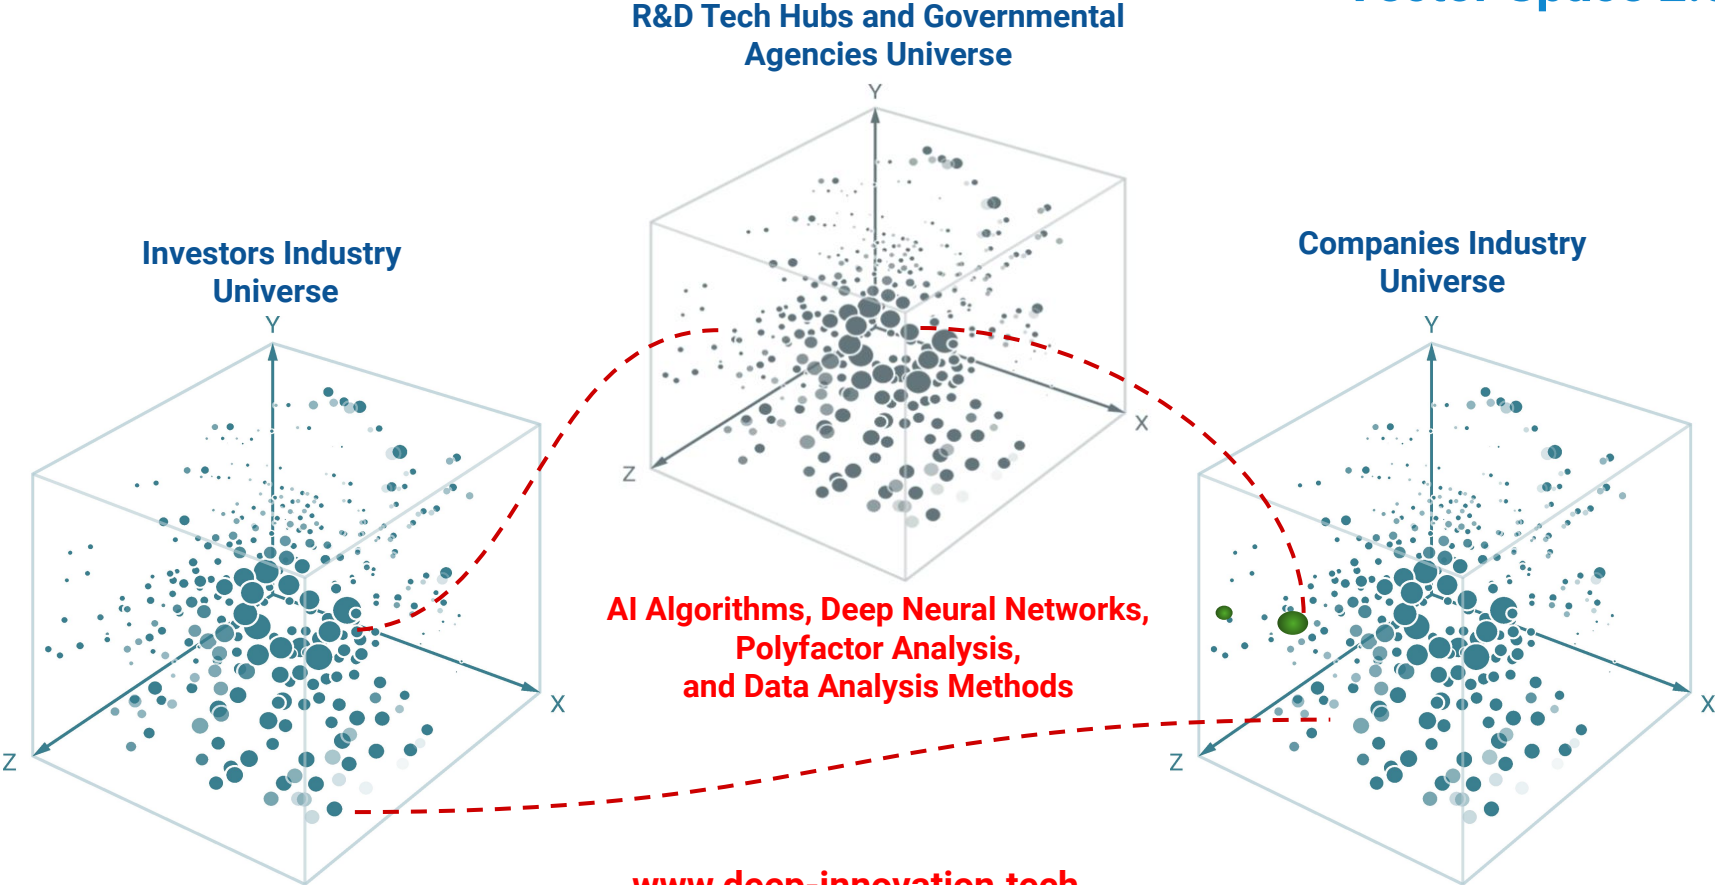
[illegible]

R&D Tech Hubs and Governmental Agencies Universe

Y

X

Z

Investors Industry Universe

Y

X

Z

Companies Industry Universe

Y

X

Z

AI Algorithms, Deep Neural Networks, Polyfactor Analysis, and Data Analysis Methods

www.deep-innovation.tech